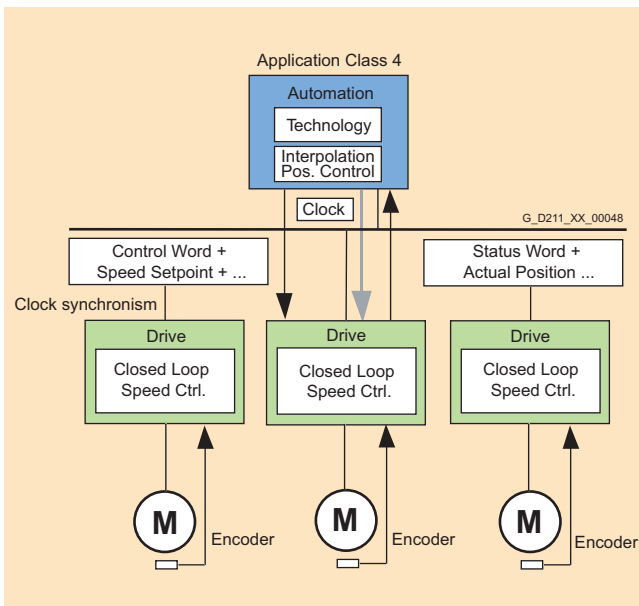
Application Class 4

Automation

Technology

Interpolation
Pos. Control

Clock

G_D211_XX_00048

Control Word +
Speed Setpoint + ...

Status Word +
Actual Position ...

Clock synchronism

Drive

Closed Loop
Speed Ctrl.

Drive

Closed Loop
Speed Ctrl.

Drive

Closed Loop
Speed Ctrl.

M

Encoder

M

Encoder

M

Encoder